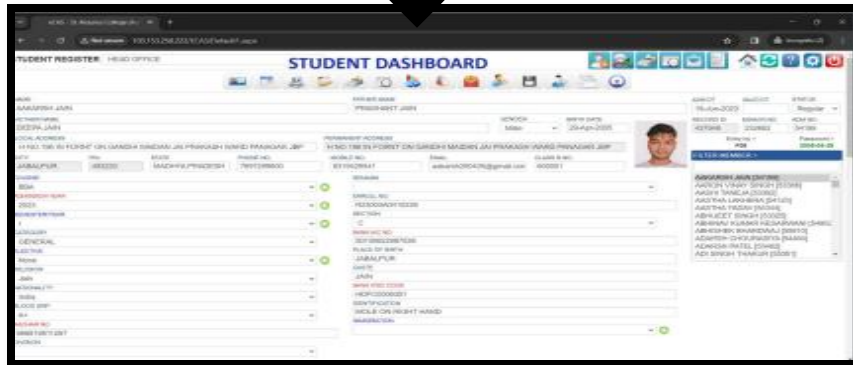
STUDENT REGISTER HEAD OFFICE

STUDENT DASHBOARD

AAKARSH JAIN

PRASHANT JAIN

DEEPA JAIN

Male

20-Apr-2005

JABALPUR

482002

MADHYA PRADESH

BSA

2023

GENERAL

None

Jain

India

JABALPUR

JAIN

MOLE ON RIGHT HAND

Regular

AAKARSH JAIN [34789]

AADISH VINAY SINGH [33385]

AADYA TANEJA [33382]

AASTHA LAKHERA [34123]

AASTHA YADAV [36594]

ABHIJEET SINGH [33323]

ABHINAV KUMAR KESARWANI [34662]

ABHISHEK BHARDWAJ [36610]

ADARSH CHOURASIYA [36489]

ADARSH PATEL [33463]

ADI SINGH THAKUR [33331]

FILTER MEMBER